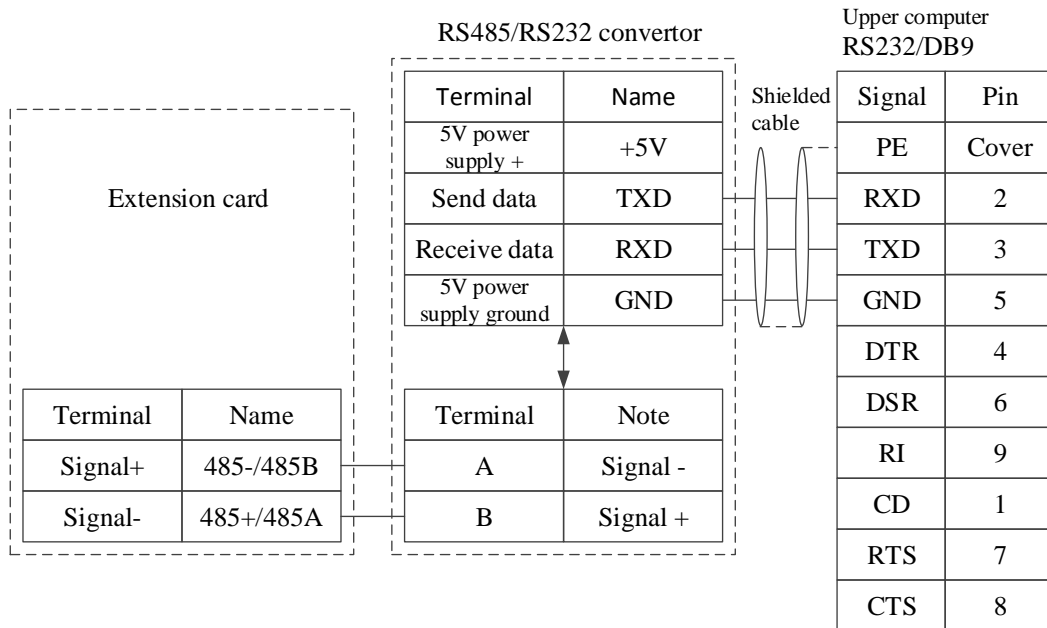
RS485/RS232 convertor

| Terminal | Name |
|---|---|
| 5V power supply + | +5V |
| Send data | TXD |
| Receive data | RXD |
| 5V power supply ground | GND |

Shielded cable

Upper computer RS232/DB9

| Signal | Pin |
|---|---|
| PE | Cover |
| RXD | 2 |
| TXD | 3 |
| GND | 5 |
| DTR | 4 |
| DSR | 6 |
| RI | 9 |
| CD | 1 |
| RTS | 7 |
| CTS | 8 |

Extension card

| Terminal | Name |
|---|---|
| Signal+ | 485-/485B |
| Signal- | 485+/485A |

| Terminal | Note |
|---|---|
| A | Signal - |
| B | Signal + |